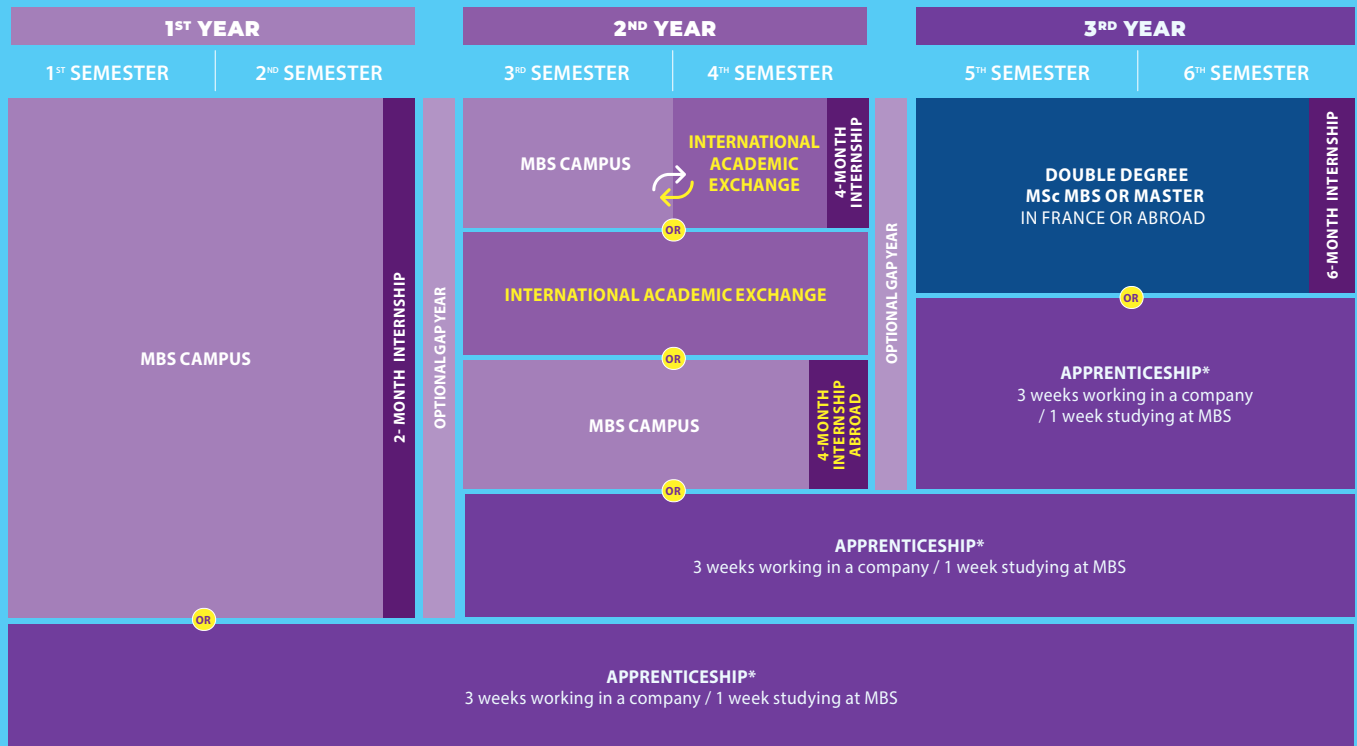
1$^{ST}$ YEAR

1$^{ST}$ SEMESTER | 2$^{ND}$ SEMESTER

2$^{ND}$ YEAR

3$^{RD}$ SEMESTER | 4$^{TH}$ SEMESTER

3$^{RD}$ YEAR

5$^{TH}$ SEMESTER | 6$^{TH}$ SEMESTER

MBS CAMPUS

2- MONTH INTERNSHIP

OPTIONAL GAP YEAR

MBS CAMPUS

INTERNATIONAL ACADEMIC EXCHANGE

4-MONTH INTERNSHIP

OR

INTERNATIONAL ACADEMIC EXCHANGE

OR

MBS CAMPUS

4-MONTH INTERNSHIP ABROAD

OR

OPTIONAL GAP YEAR

DOUBLE DEGREE
MSc MBS OR MASTER
IN FRANCE OR ABROAD

6-MONTH INTERNSHIP

OR

APPRENTICESHIP*
3 weeks working in a company / 1 week studying at MBS

APPRENTICESHIP*
3 weeks working in a company / 1 week studying at MBS

OR

APPRENTICESHIP*
3 weeks working in a company / 1 week studying at MBS